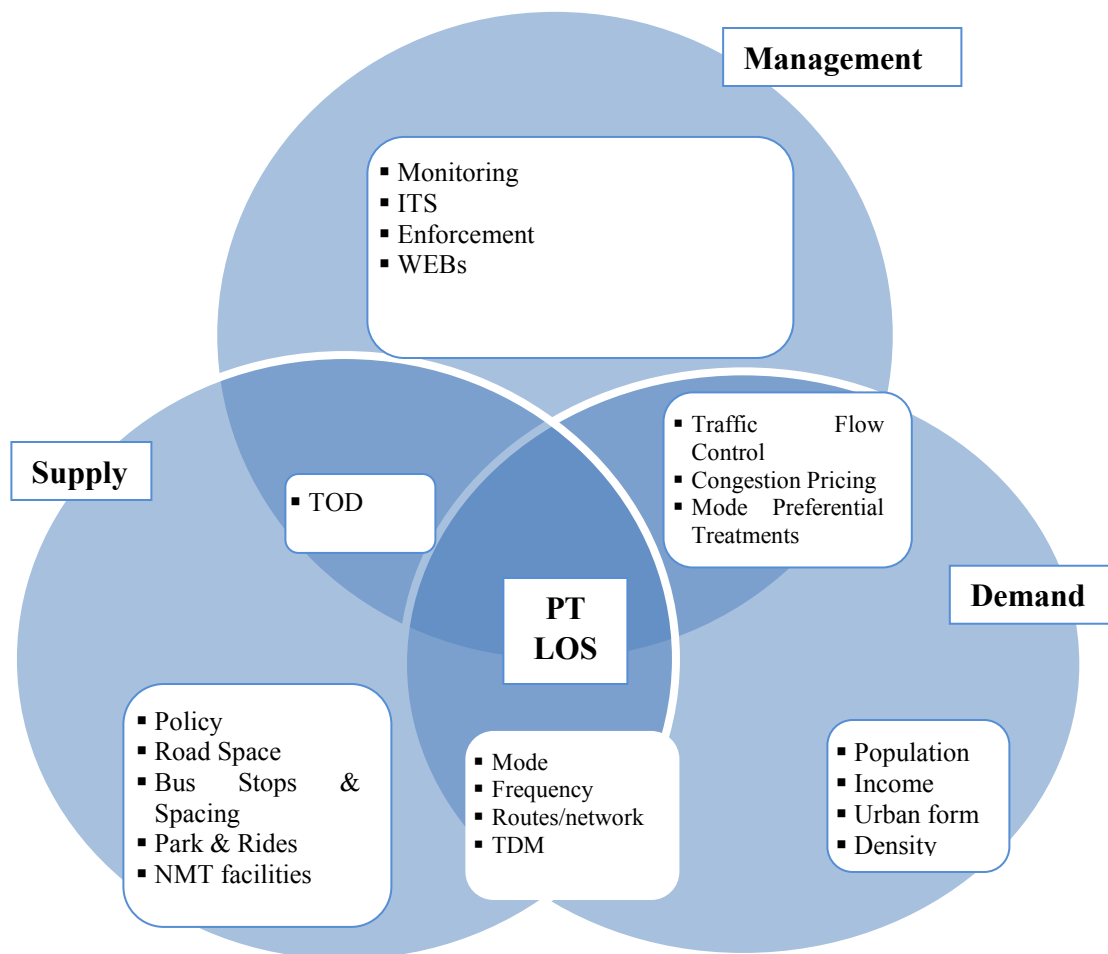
Management

- Monitoring
- ITS
- Enforcement
- WEBs

Supply

- TOD

- Traffic Flow Control
- Congestion Pricing
- Mode Preferential Treatments

Demand

PT LOS

- Policy
- Road Space
- Bus Stops & Spacing
- Park & Rides
- NMT facilities

- Mode
- Frequency
- Routes/network
- TDM

- Population
- Income
- Urban form
- Density